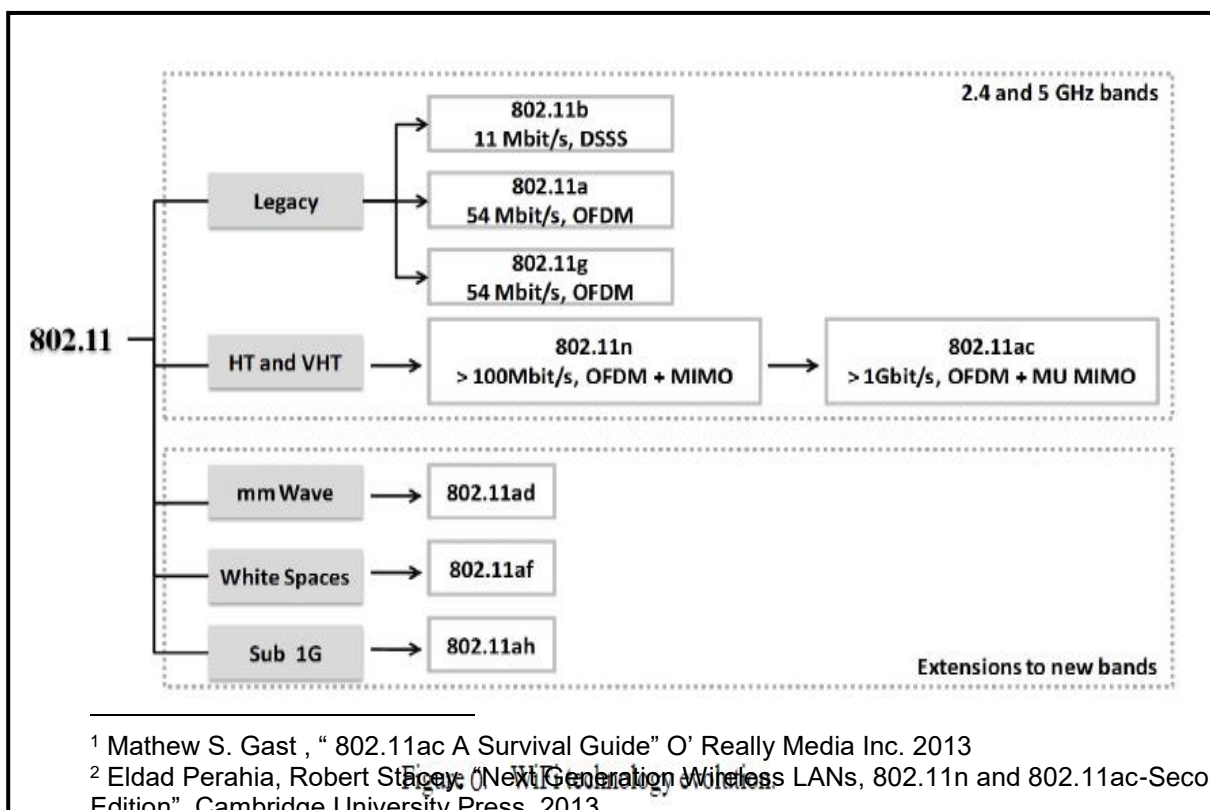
2.4 and 5 GHz bands

802.11b
11 Mbit/s, DSSS

Legacy

802.11a
54 Mbit/s, OFDM

802.11g
54 Mbit/s, OFDM

802.11

HT and VHT

802.11n
> 100Mbit/s, OFDM + MIMO

802.11ac
> 1Gbit/s, OFDM + MU MIMO

mm Wave

802.11ad

White Spaces

802.11af

Sub 1G

802.11ah

Extensions to new bands

Figure 0 WiFi technology evolution

¹ Mathew S. Gast , " 802.11ac A Survival Guide" O' Really Media Inc. 2013

² Eldad Perahia, Robert Stacey, "Next Generation Wireless LANs, 802.11n and 802.11ac-Seco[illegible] Edition", Cambridge University Press, 2013